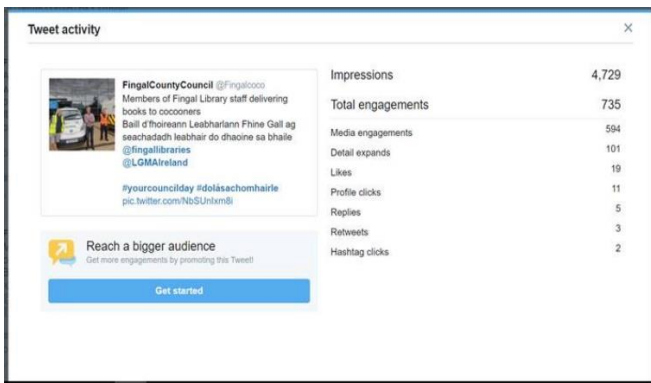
Tweet activity

×

FingalCountyCouncil @Fingalcoco
Members of Fingal Library staff delivering books to cocooners
Baill d'fhoireann Leabharlann Fhine Gall ag seachadadh leabhair do dhaoine sa bhaile
@fingallibraries
@LGMAIreland

#yourcouncilday #dolásachomhairle
pic.twitter.com/NbSUnlxm8i

Reach a bigger audience
Get more engagements by promoting this Tweet!

Get started

| | |
|---|---|
| Impressions | 4,729 |
| Total engagements | 735 |
| Media engagements | 594 |
| Detail expands | 101 |
| Likes | 19 |
| Profile clicks | 11 |
| Replies | 5 |
| Retweets | 3 |
| Hashtag clicks | 2 |